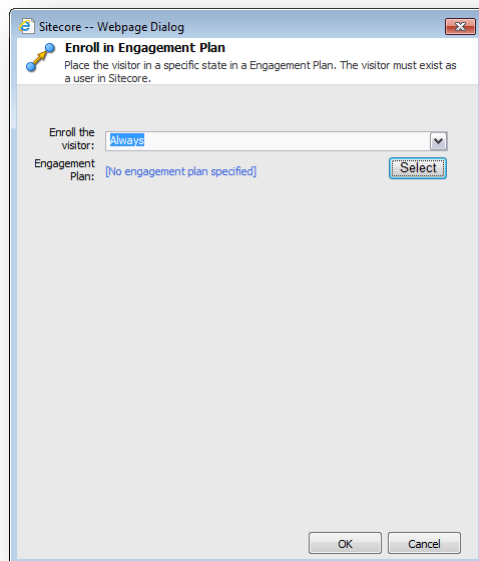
Sitecore -- Webpage Dialog

Enroll in Engagement Plan

Place the visitor in a specific state in a Engagement Plan. The visitor must exist as a user in Sitecore.

Enroll the visitor: Always

Engagement Plan: [No engagement plan specified]

Select

OK

Cancel